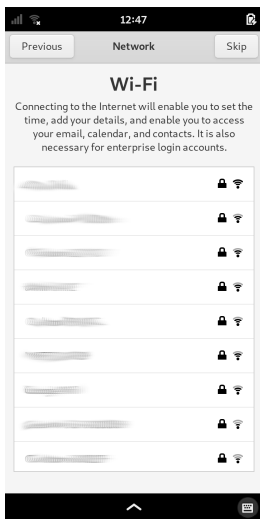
12:47

Previous
Network
Skip

Wi-Fi

Connecting to the Internet will enable you to set the time, add your details, and enable you to access your email, calendar, and contacts. It is also necessary for enterprise login accounts.

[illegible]
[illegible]
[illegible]
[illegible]
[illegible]
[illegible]
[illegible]
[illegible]
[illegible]